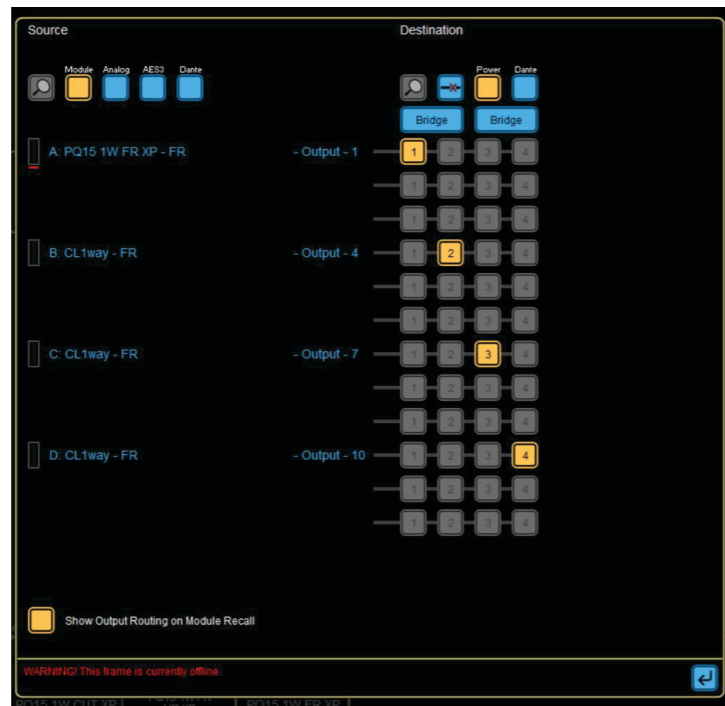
Source

Destination

Module Analog AES3 Dante

Power Dante

Bridge Bridge

A: PQ15 1W FR XP - FR

- Output - 1

1 2 3 4

1 2 3 4

1 2 3 4

B: CL1way - FR

- Output - 4

1 2 3 4

1 2 3 4

1 2 3 4

C: CL1way - FR

- Output - 7

1 2 3 4

1 2 3 4

1 2 3 4

D: CL1way - FR

- Output - 10

1 2 3 4

1 2 3 4

1 2 3 4

Show Output Routing on Module Recall

WARNING! This frame is currently offline.

PQ15 1W CUT XP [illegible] PQ15 1W FR XP